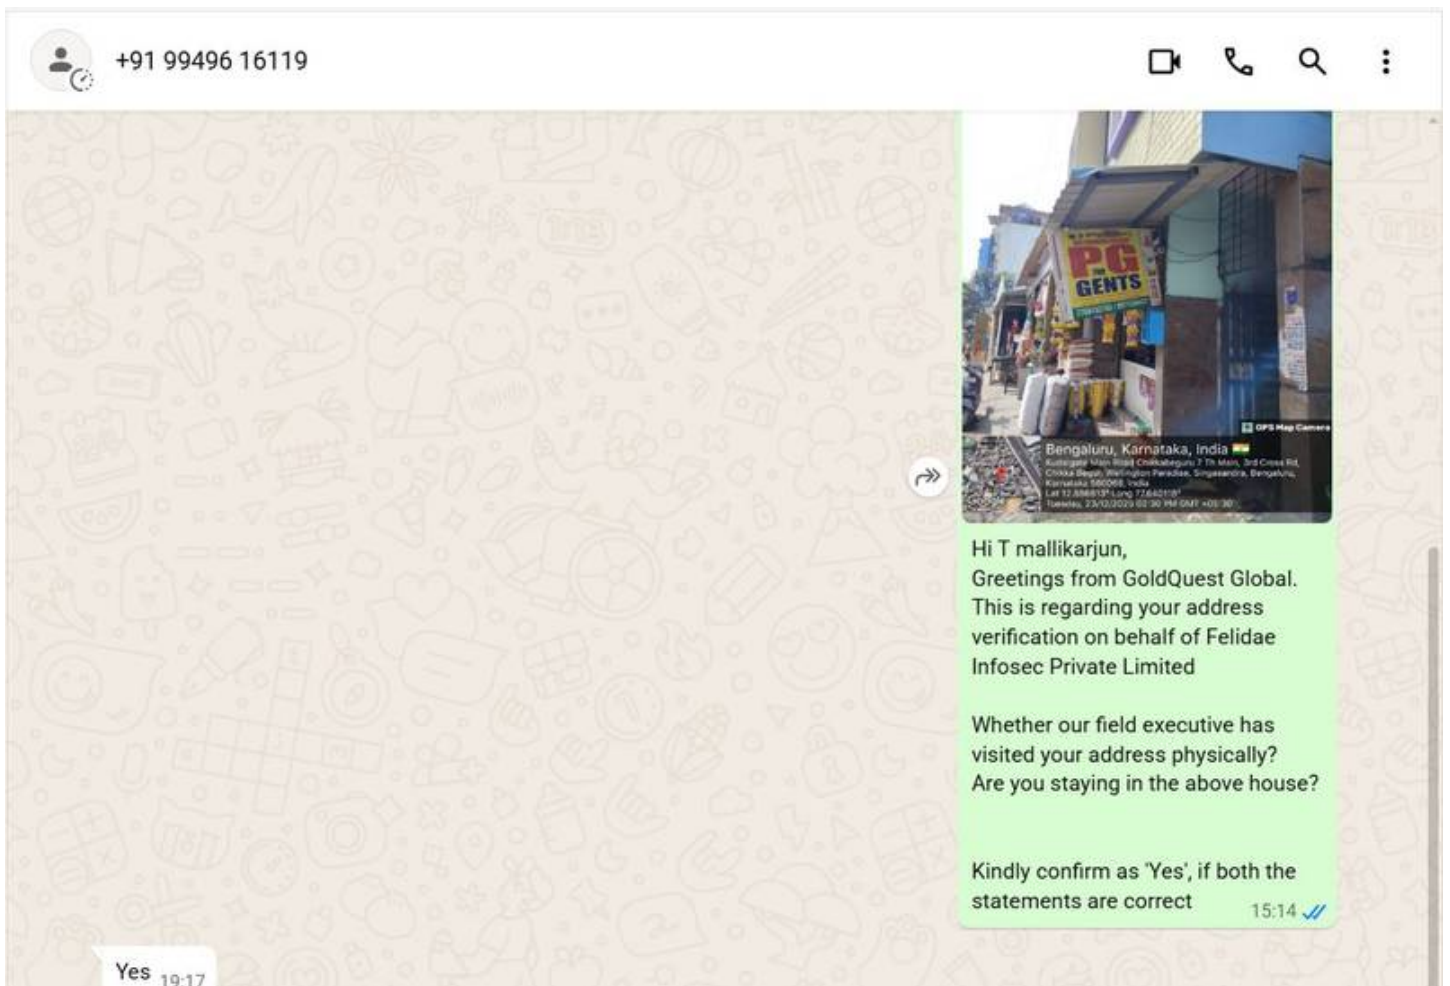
+91 99496 16119

PG GENTS

GPS Map Camera

Bengaluru, Karnataka, India
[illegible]
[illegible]
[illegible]
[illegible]
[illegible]

Hi T mallikarjun,
Greetings from GoldQuest Global.
This is regarding your address verification on behalf of Felidae Infosec Private Limited

Whether our field executive has visited your address physically?
Are you staying in the above house?

Kindly confirm as 'Yes', if both the statements are correct
15:14

Yes 19:17